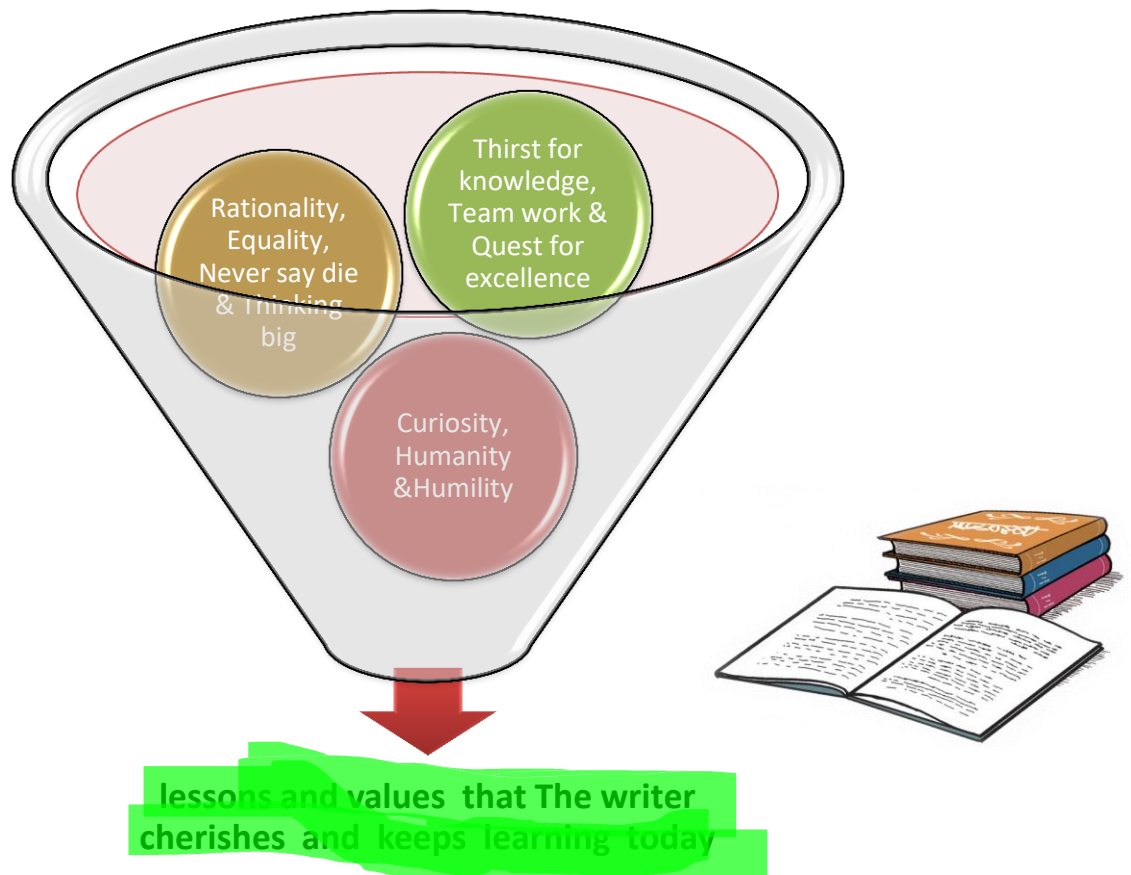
Rationality, Equality, Never say die & Thinking big

Thirst for knowledge, Team work & Quest for excellence

Curiosity, Humanity &Humility

lessons and values that The writer cherishes and keeps learning today